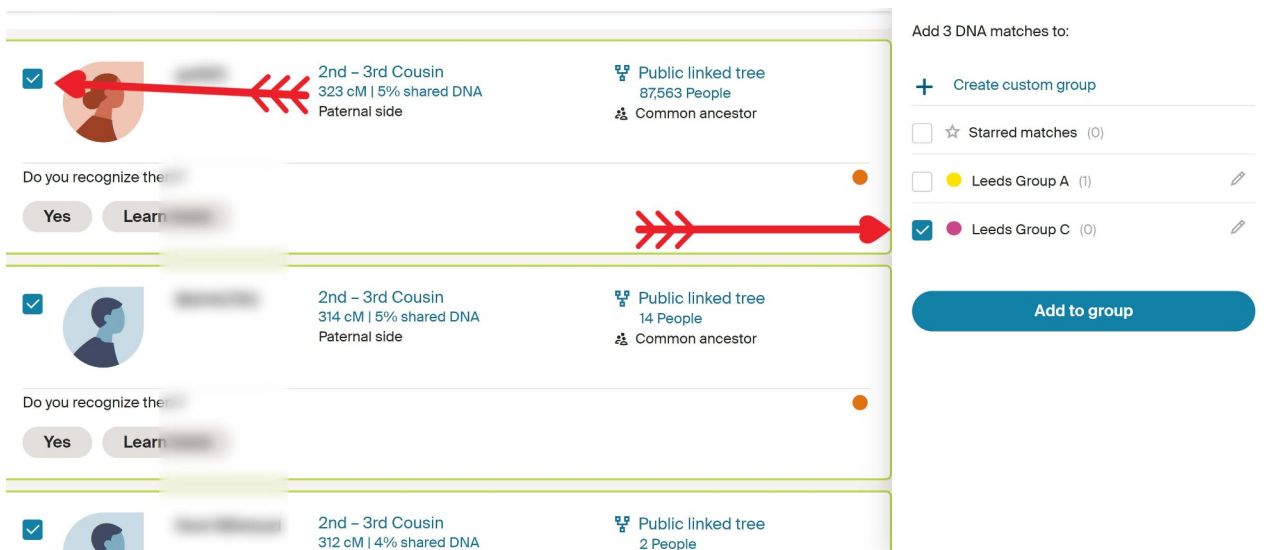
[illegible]

2nd – 3rd Cousin
323 cM | 5% shared DNA
Paternal side

Public linked tree
87,563 People
Common ancestor

Do you recognize the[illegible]

Yes
Learn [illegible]

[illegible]

2nd – 3rd Cousin
314 cM | 5% shared DNA
Paternal side

Public linked tree
14 People
Common ancestor

Do you recognize the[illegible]

Yes
Learn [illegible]

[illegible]

2nd – 3rd Cousin
312 cM | 4% shared DNA

Public linked tree
2 People

Add 3 DNA matches to:

+ Create custom group

Starred matches (0)

Leeds Group A (1)

Leeds Group C (0)

Add to group